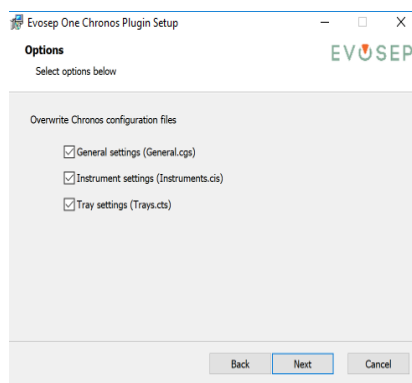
Evosep One Chronos Plugin Setup

Options

Select options below

EVOSEP

Overwrite Chronos configuration files

General settings (General.cgs)

Instrument settings (Instruments.cis)

Tray settings (Trays.cts)

Back

Next

Cancel